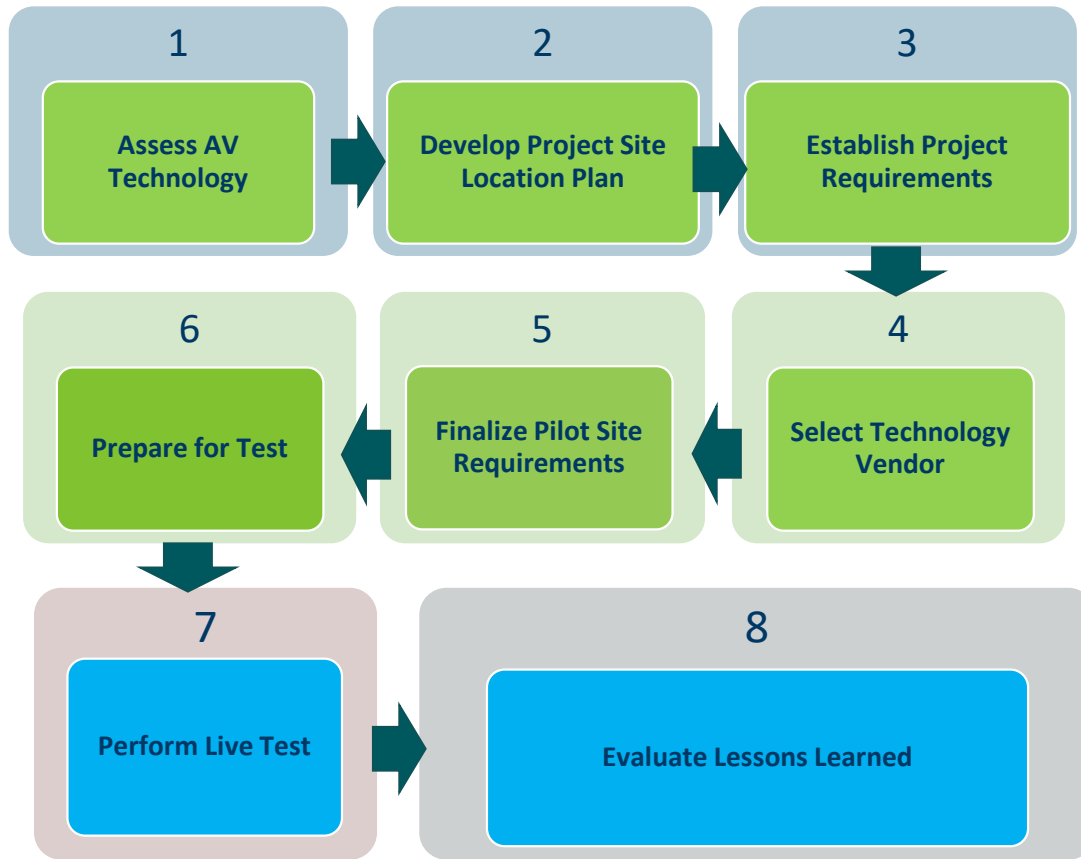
1

Assess AV Technology

2

Develop Project Site Location Plan

3

Establish Project Requirements

4

Select Technology Vendor

5

Finalize Pilot Site Requirements

6

Prepare for Test

7

Perform Live Test

8

Evaluate Lessons Learned